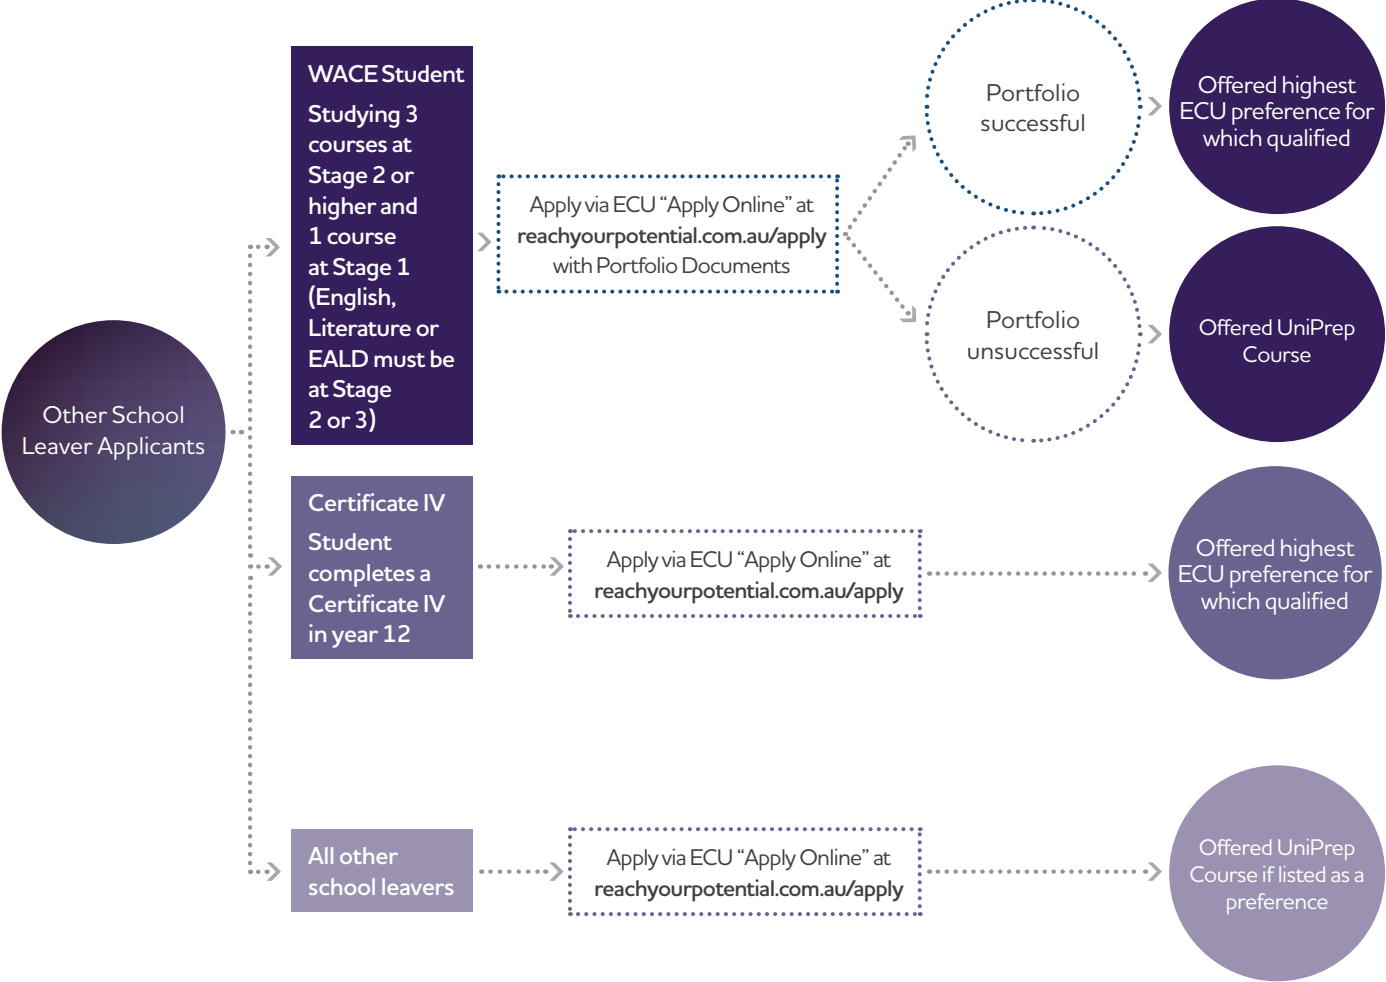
Other School Leaver Applicants

WACE Student

Studying 3 courses at Stage 2 or higher and 1 course at Stage 1 (English, Literature or EALD must be at Stage 2 or 3)

Apply via ECU "Apply Online" at reachyourpotential.com.au/apply with Portfolio Documents

Portfolio successful

Offered highest ECU preference for which qualified

Portfolio unsuccessful

Offered UniPrep Course

Certificate IV Student completes a Certificate IV in year 12

Apply via ECU "Apply Online" at reachyourpotential.com.au/apply

Offered highest ECU preference for which qualified

All other school leavers

Apply via ECU "Apply Online" at reachyourpotential.com.au/apply

Offered UniPrep Course if listed as a preference